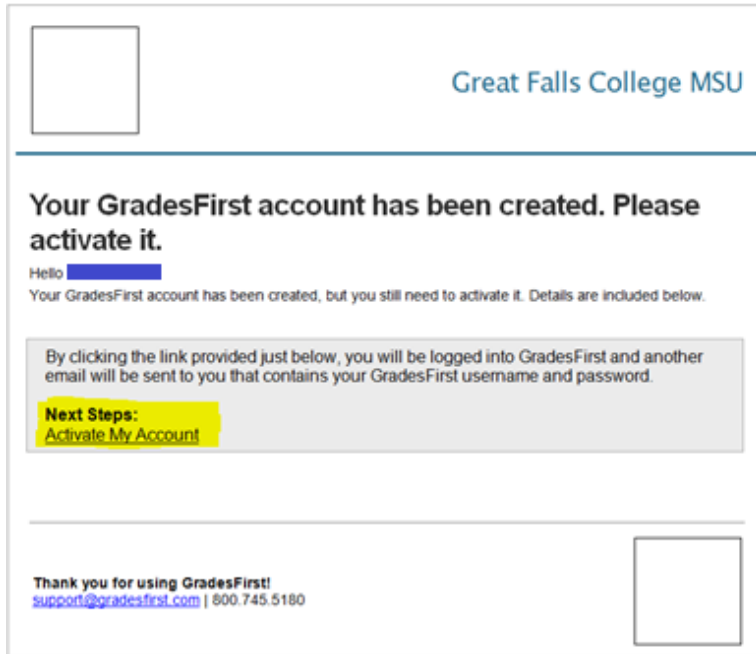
Great Falls College MSU

Your GradesFirst account has been created. Please activate it.

Hello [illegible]

Your GradesFirst account has been created, but you still need to activate it. Details are included below.

By clicking the link provided just below, you will be logged into GradesFirst and another email will be sent to you that contains your GradesFirst username and password.

Next Steps:
Activate My Account

Thank you for using GradesFirst!
support@gradesfirst.com | 800.745.5180